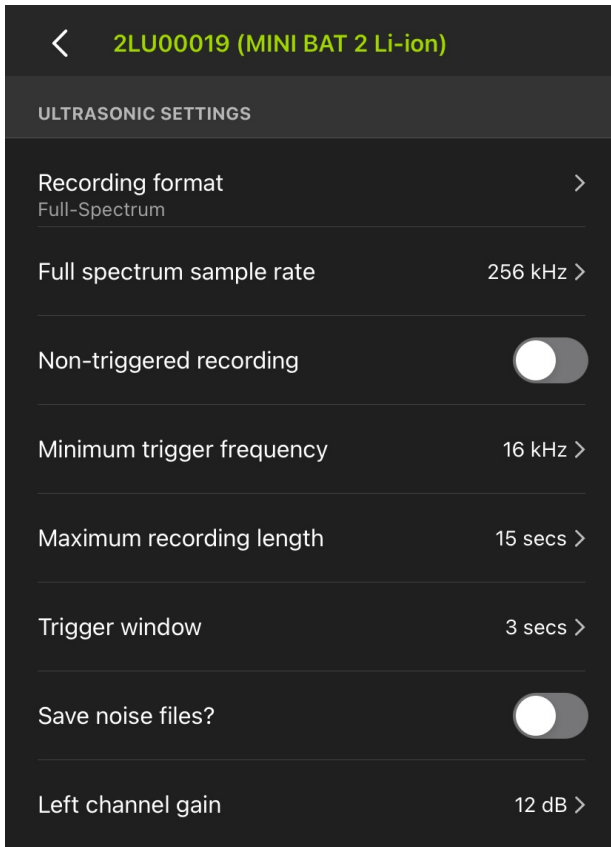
<

2LU00019 (MINI BAT 2 Li-ion)

ULTRASONIC SETTINGS

Recording format
Full-Spectrum >

Full spectrum sample rate 256 kHz >

Non-triggered recording

Minimum trigger frequency 16 kHz >

Maximum recording length 15 secs >

Trigger window 3 secs >

Save noise files?

Left channel gain 12 dB >